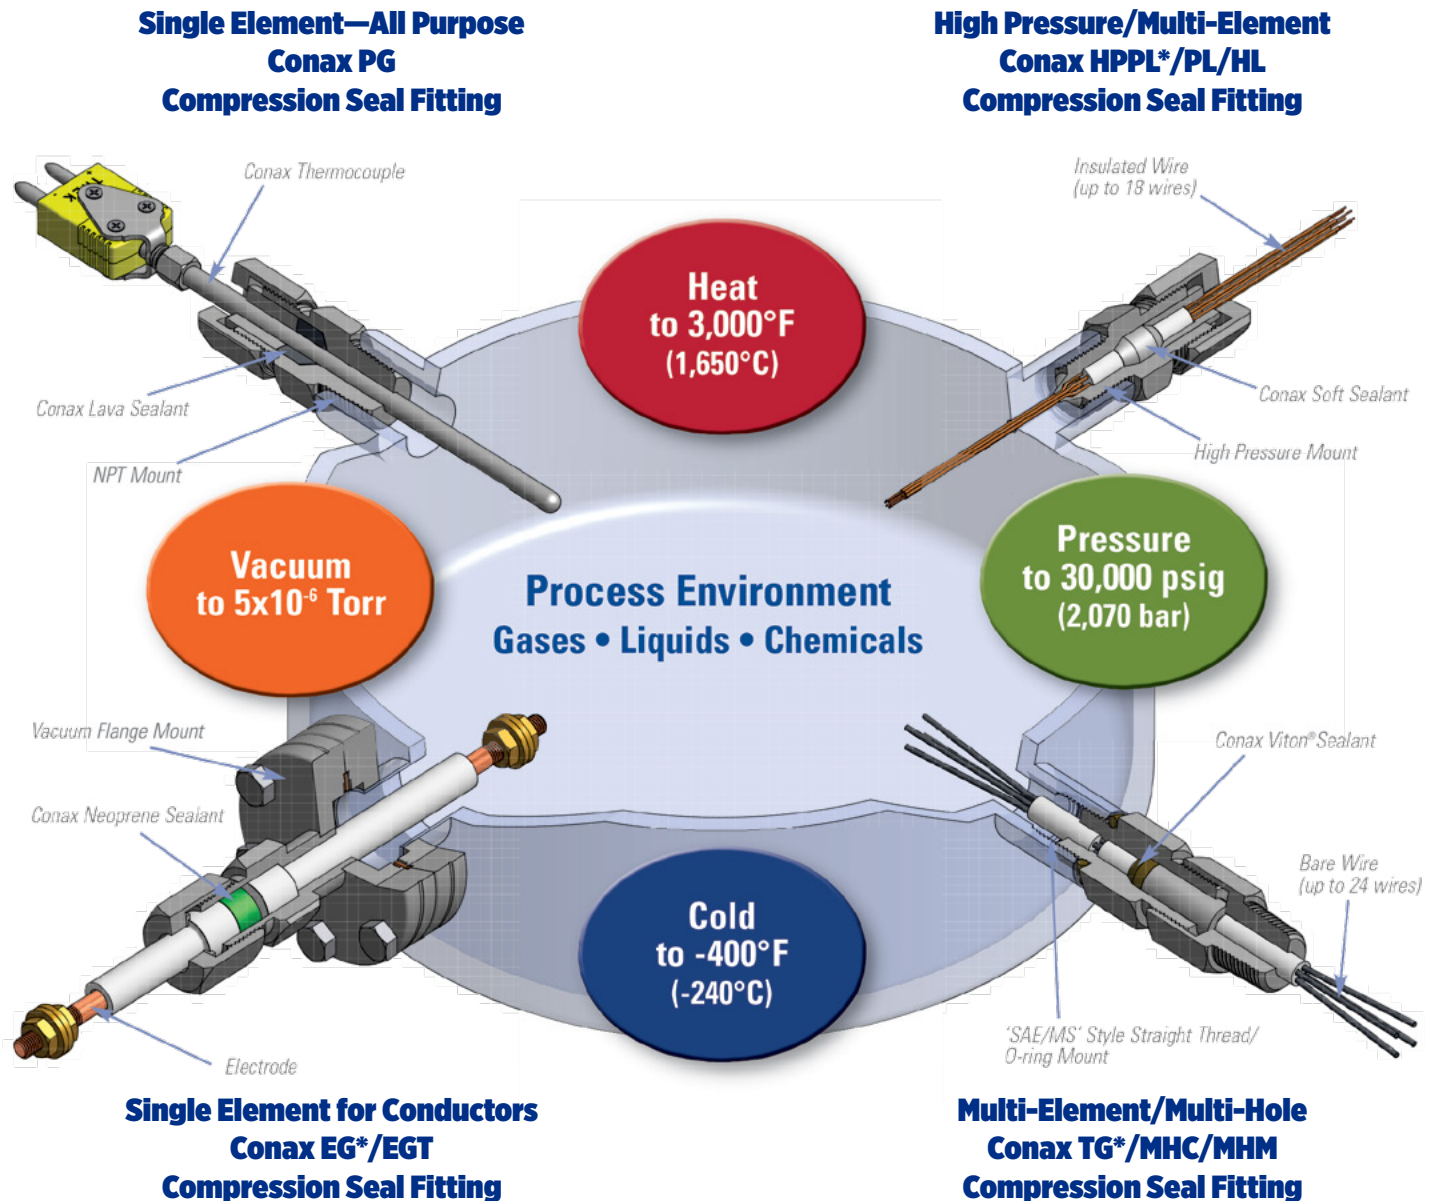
Single Element—All Purpose
Conax PG
Compression Seal Fitting

High Pressure/Multi-Element
Conax HPPL*/PL/HL
Compression Seal Fitting

Conax Thermocouple

Conax Lava Sealant

NPT Mount

Insulated Wire
(up to 18 wires)

Conax Soft Sealant

High Pressure Mount

Heat
to 3,000°F
(1,650°C)

Vacuum
to 5x10$^{-6}$ Torr

Process Environment
Gases • Liquids • Chemicals

Pressure
to 30,000 psig
(2,070 bar)

Vacuum Flange Mount

Conax Neoprene Sealant

Electrode

Conax Viton® Sealant

Bare Wire
(up to 24 wires)

'SAE/MS' Style Straight Thread/
O-ring Mount

Cold
to -400°F
(-240°C)

Single Element for Conductors
Conax EG*/EGT
Compression Seal Fitting

Multi-Element/Multi-Hole
Conax TG*/MHC/MHM
Compression Seal Fitting